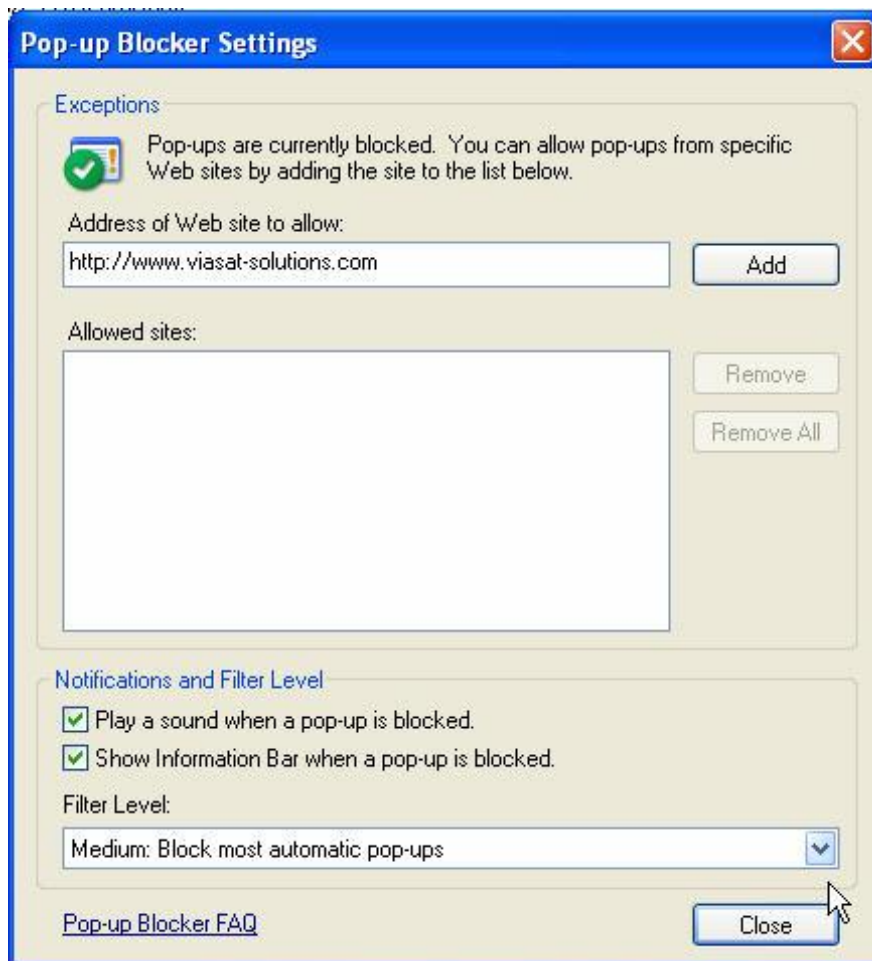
Pop-up Blocker Settings

Exceptions

Pop-ups are currently blocked. You can allow pop-ups from specific Web sites by adding the site to the list below.

Address of Web site to allow:

http://www.viasat-solutions.com

Add

Allowed sites:

Remove

Remove All

Notifications and Filter Level

Play a sound when a pop-up is blocked.

Show Information Bar when a pop-up is blocked.

Filter Level:

Medium: Block most automatic pop-ups

Pop-up Blocker FAQ

Close